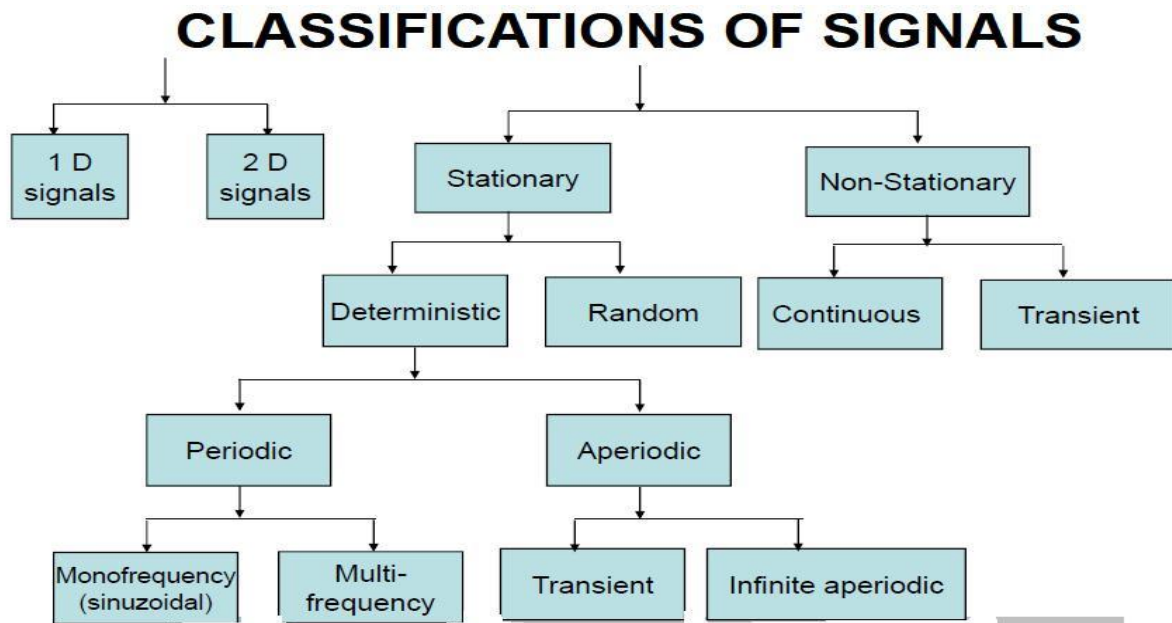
CLASSIFICATIONS OF SIGNALS

1 D signals

2 D signals

Stationary

Non-Stationary

Deterministic

Random

Continuous

Transient

Periodic

Aperiodic

Monofrequency (sinuzoidal)

Multi-frequency

Transient

Infinite aperiodic